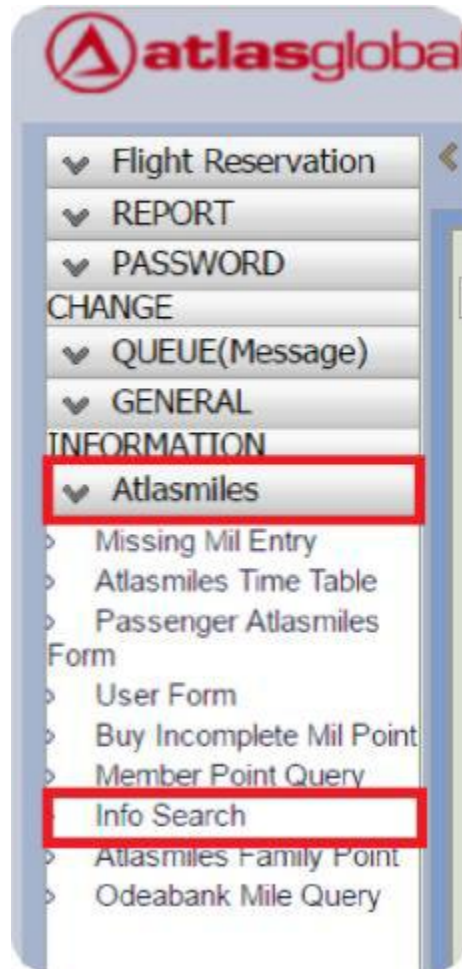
atlasgloba

Flight Reservation
REPORT
PASSWORD CHANGE
QUEUE(Message)
GENERAL INFORMATION
Atlasmiles
Missing Mil Entry
Atlasmiles Time Table
Passenger Atlasmiles Form
User Form
Buy Incomplete Mil Point
Member Point Query
Info Search
Atlasmiles Family Point
Odeabank Mile Query